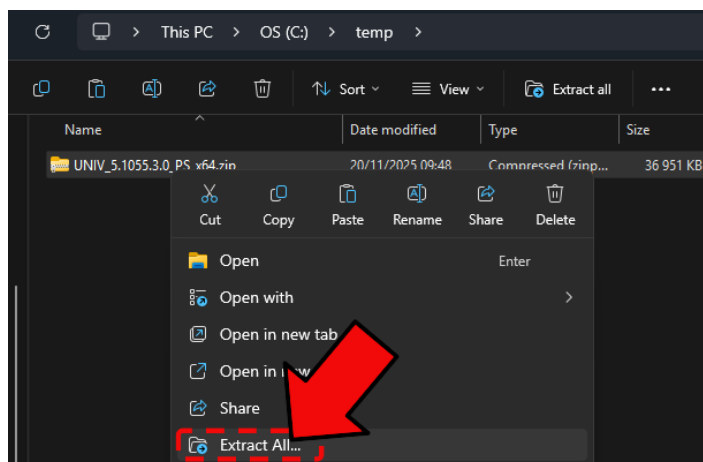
This PC > OS (C:) > temp >

Sort View Extract all ...

Name | Date modified | Type | Size

UNIV_5.1055.3.0_PS_x64.zip 20/11/2025 09:48 Compressed (zip... 36 951 KB

Cut Copy Paste Rename Share Delete

Open Enter

Open with

Open in new tab

Open in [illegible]

Share

Extract All...